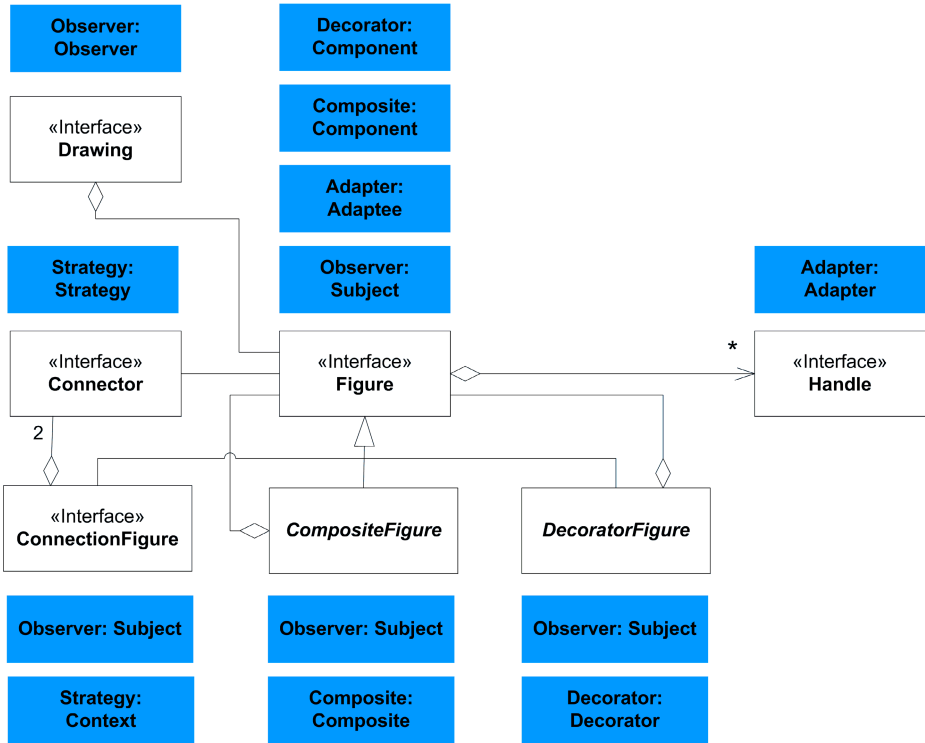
Observer: Observer

Decorator: Component

Composite: Component

Adapter: Adaptee

«Interface»
Drawing

Strategy: Strategy

Observer: Subject

Adapter: Adapter

«Interface»
Connector

«Interface»
Figure

*

«Interface»
Handle

2

«Interface»
ConnectionFigure

CompositeFigure

DecoratorFigure

Observer: Subject

Observer: Subject

Observer: Subject

Strategy: Context

Composite: Composite

Decorator: Decorator